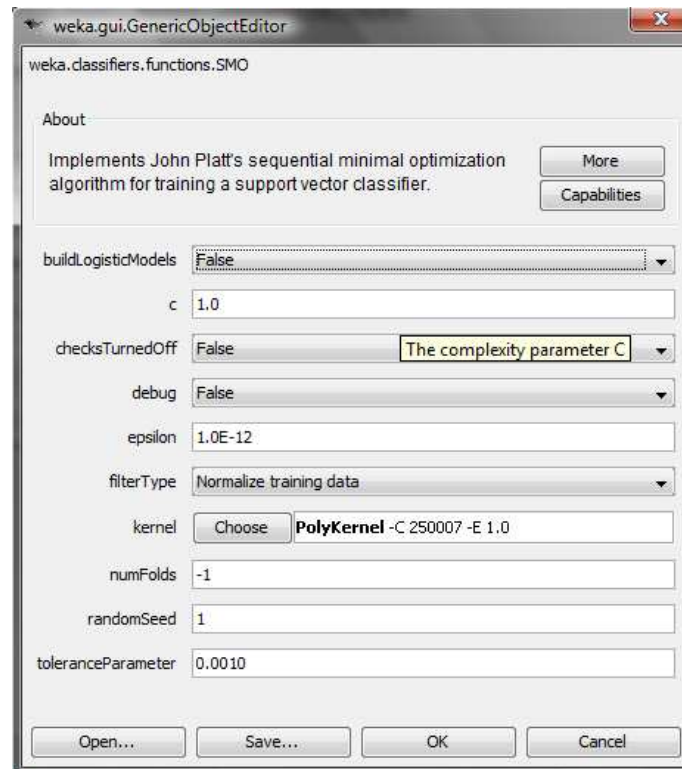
weka.gui.GenericObjectEditor

weka.classifiers.functions.SMO

About

Implements John Platt's sequential minimal optimization algorithm for training a support vector classifier.

More

Capabilities

buildLogisticModels False

c 1.0

checksTurnedOff False

The complexity parameter C

debug False

epsilon 1.0E-12

filterType Normalize training data

kernel Choose **PolyKernel** -C 250007 -E 1.0

numFolds -1

randomSeed 1

toleranceParameter 0.0010

Open... Save... OK Cancel